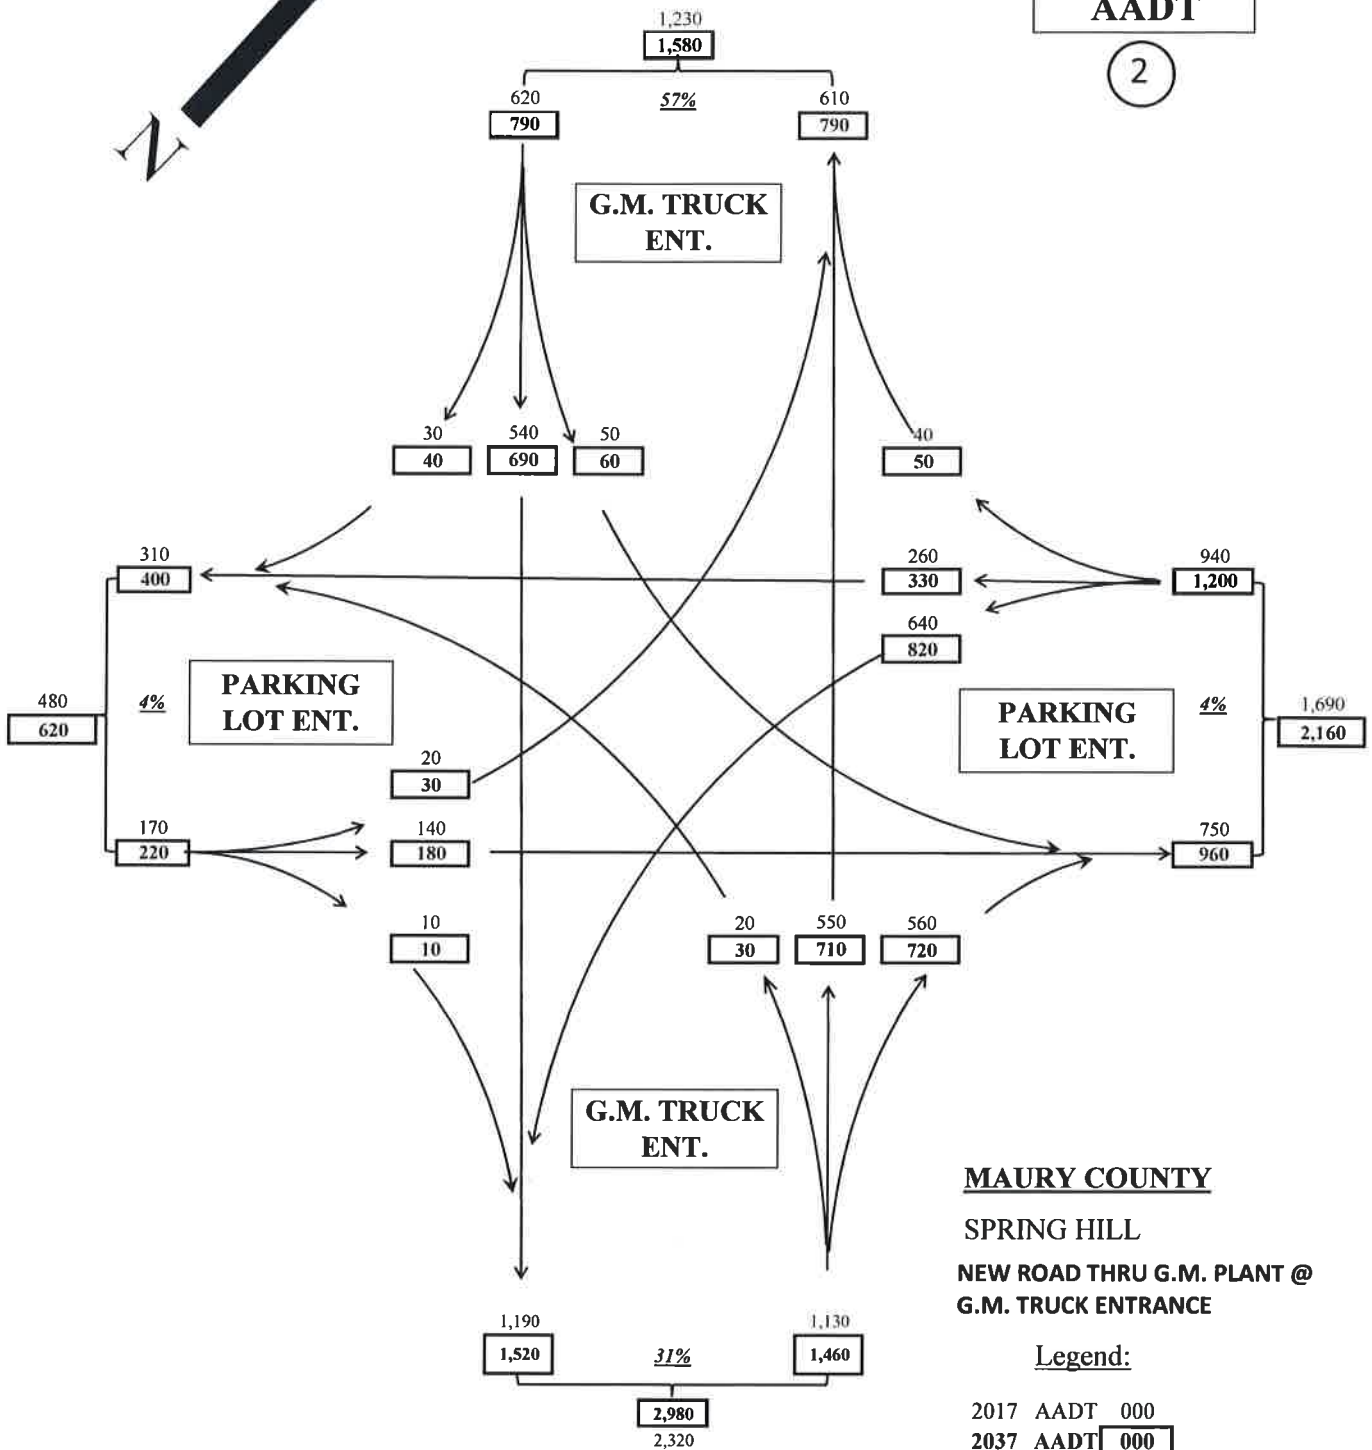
N

AADT

2

1,230
1,580

620
790

57%

610
790

G.M. TRUCK ENT.

30
40

540
690

50
60

40
50

310
400

260
330

940
1,200

640
820

480
620

4%

PARKING LOT ENT.

PARKING LOT ENT.

4%

1,690
2,160

20
30

170
220

140
180

750
960

10
10

20
30

550
710

560
720

G.M. TRUCK ENT.

MAURY COUNTY

SPRING HILL

NEW ROAD THRU G.M. PLANT @ G.M. TRUCK ENTRANCE

Legend:

1,190
1,520

31%

1,130
1,460

2,980
2,320

2017 AADT 000
2037 AADT 000